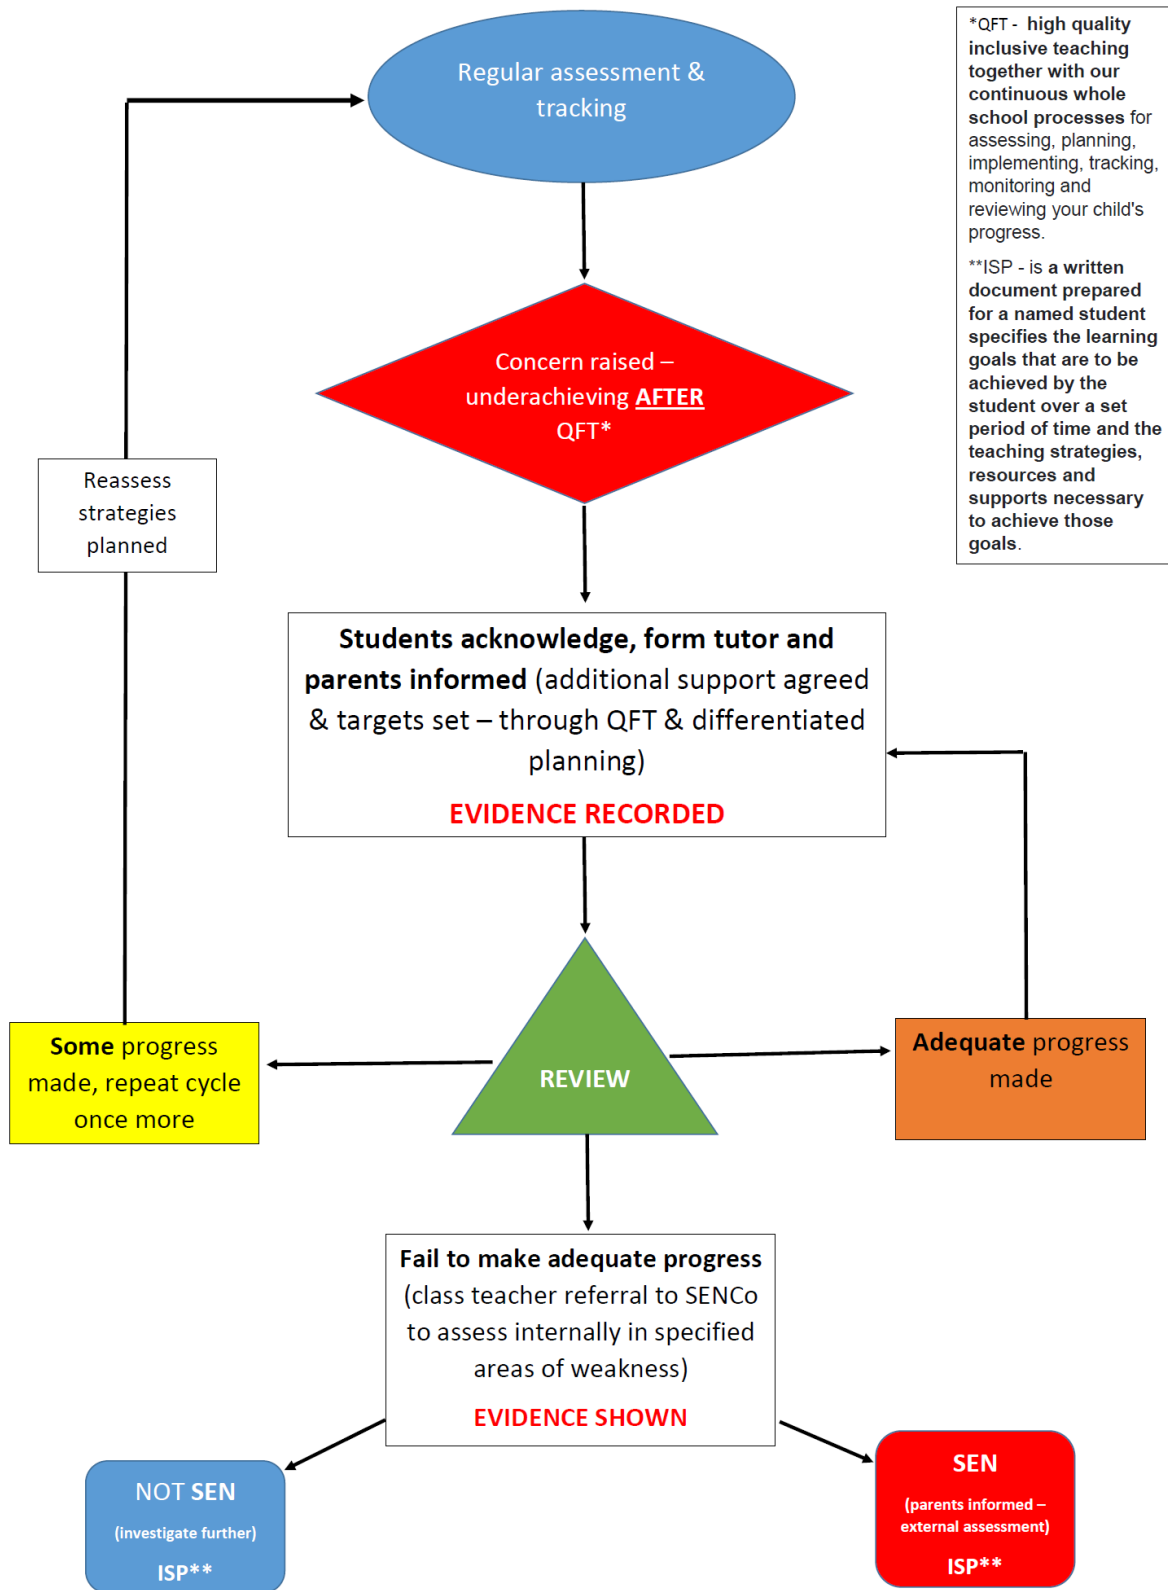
Regular assessment & tracking

*QFT - high quality inclusive teaching together with our continuous whole school processes for assessing, planning, implementing, tracking, monitoring and reviewing your child's progress.

**ISP - is a written document prepared for a named student specifies the learning goals that are to be achieved by the student over a set period of time and the teaching strategies, resources and supports necessary to achieve those goals.

Concern raised – underachieving AFTER QFT*

Reassess strategies planned

Students acknowledge, form tutor and parents informed (additional support agreed & targets set – through QFT & differentiated planning)

EVIDENCE RECORDED

Some progress made, repeat cycle once more

REVIEW

Adequate progress made

Fail to make adequate progress (class teacher referral to SENCo to assess internally in specified areas of weakness)

EVIDENCE SHOWN

NOT SEN
(investigate further)
ISP**

SEN
(parents informed – external assessment)
ISP**